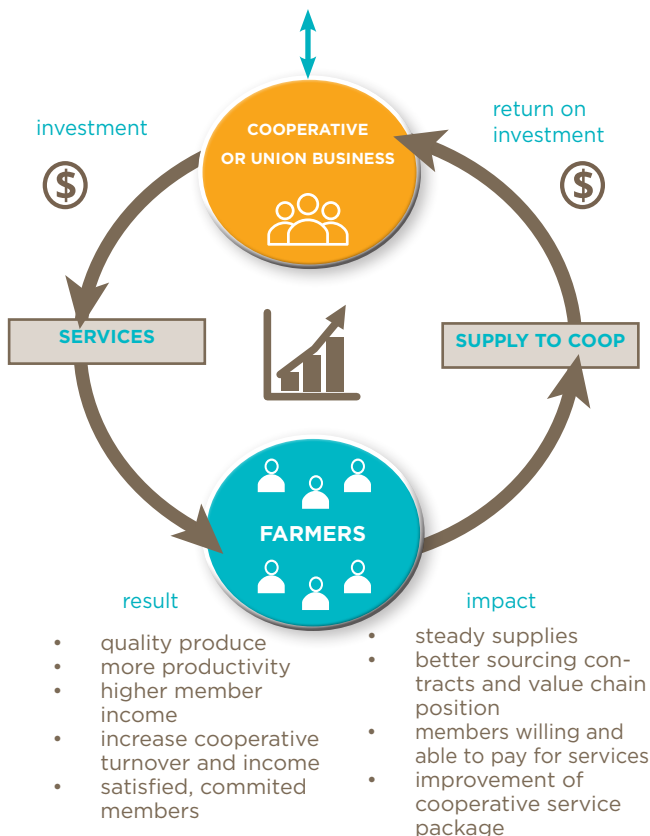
investment

$

COOPERATIVE OR UNION BUSINESS

return on investment

$

SERVICES

SUPPLY TO COOP

FARMERS

result

- quality produce
- more productivity
- higher member income
- increase cooperative turnover and income
- satisfied, commited members

impact

- steady supplies
- better sourcing contracts and value chain position
- members willing and able to pay for services
- improvement of cooperative service package